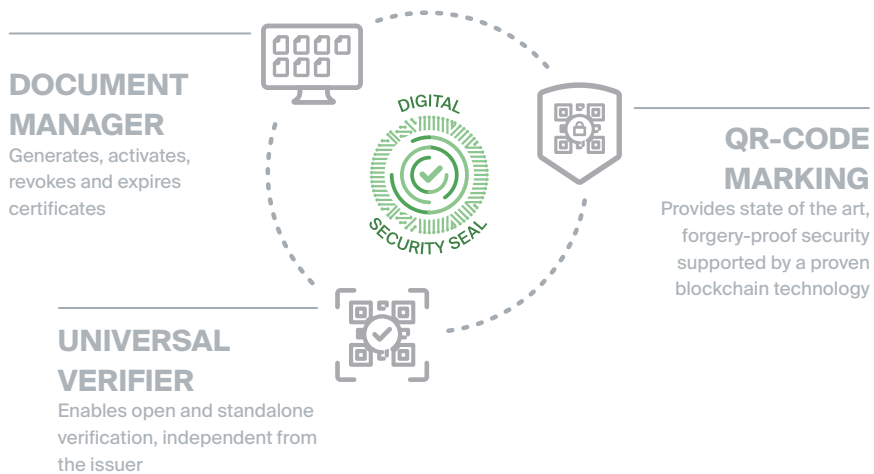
DOCUMENT MANAGER
Generates, activates, revokes and expires certificates

DIGITAL SECURITY SEAL

QR-CODE MARKING
Provides state of the art, forgery-proof security supported by a proven blockchain technology

UNIVERSAL VERIFIER
Enables open and standalone verification, independent from the issuer